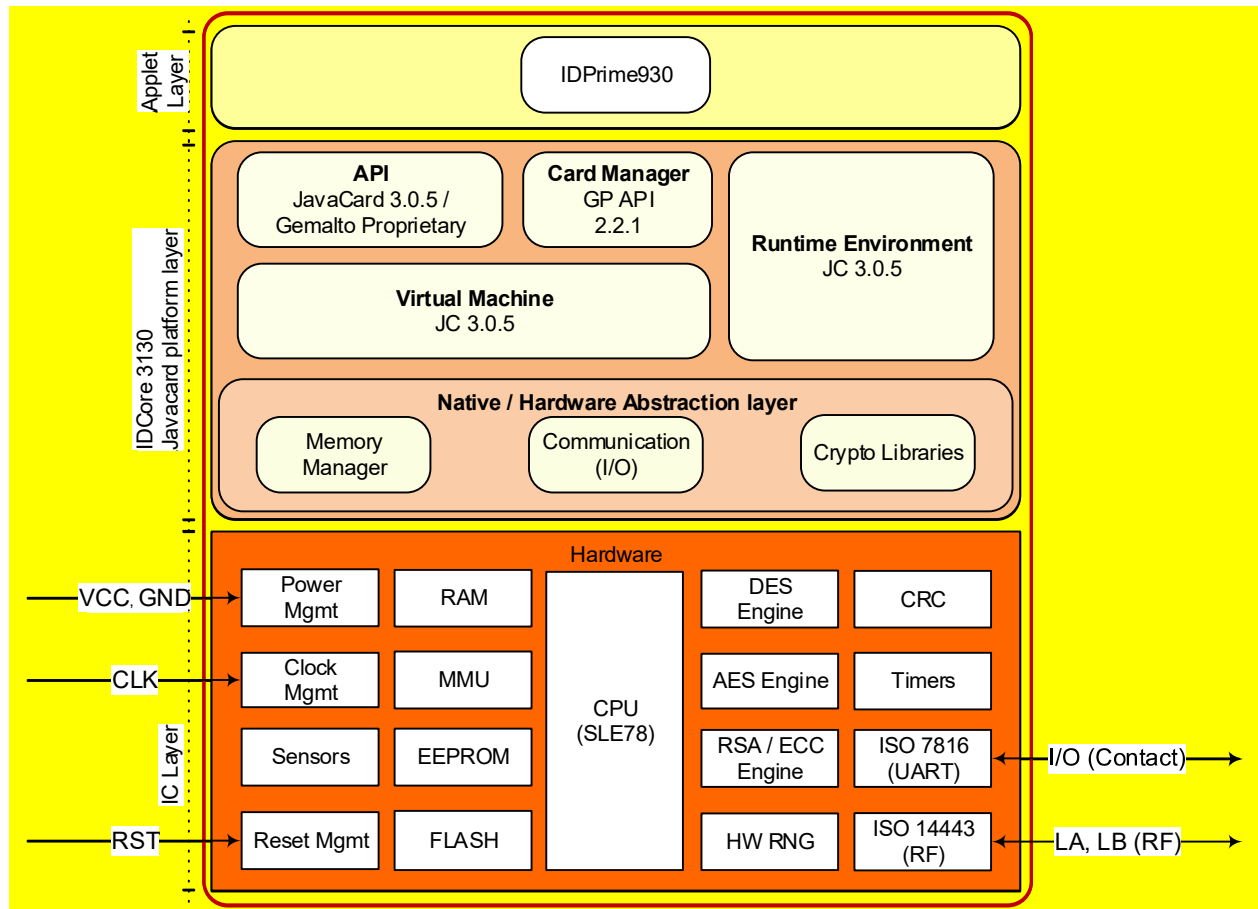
Applet Layer

IDPrime930

IDCore 3130
Javacard platform layer

**API**
JavaCard 3.0.5 / Gemalto Proprietary

**Card Manager**
GP API 2.2.1

**Runtime Environment**
JC 3.0.5

**Virtual Machine**
JC 3.0.5

**Native / Hardware Abstraction layer**

Memory Manager

Communication (I/O)

Crypto Libraries

IC Layer

Hardware

VCC, GND

Power Mgmt

RAM

CPU (SLE78)

DES Engine

CRC

CLK

Clock Mgmt

MMU

AES Engine

Timers

Sensors

EEPROM

RSA / ECC Engine

ISO 7816 (UART)

I/O (Contact)

RST

Reset Mgmt

FLASH

HW RNG

ISO 14443 (RF)

LA, LB (RF)